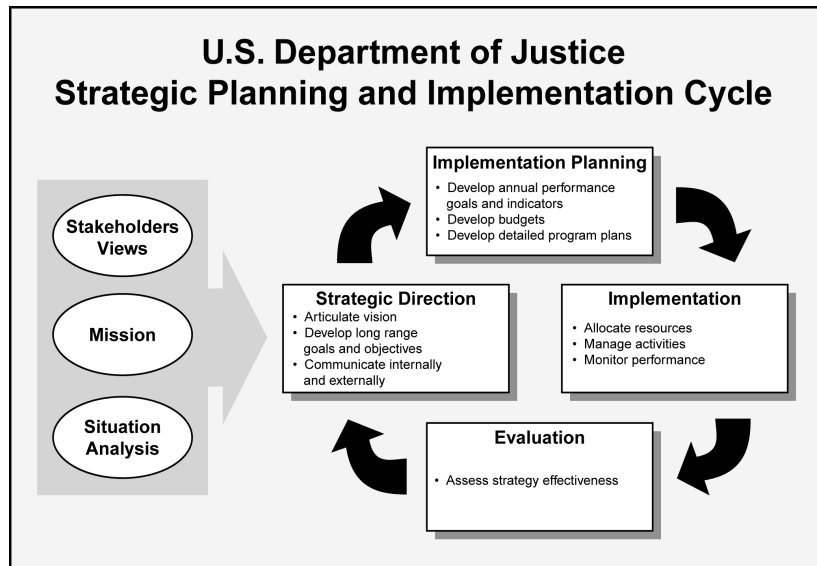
U.S. Department of Justice
Strategic Planning and Implementation Cycle

Stakeholders Views

Mission

Situation Analysis

Implementation Planning
- Develop annual performance goals and indicators
- Develop budgets
- Develop detailed program plans

Strategic Direction
- Articulate vision
- Develop long range goals and objectives
- Communicate internally and externally

Implementation
- Allocate resources
- Manage activities
- Monitor performance

Evaluation
- Assess strategy effectiveness